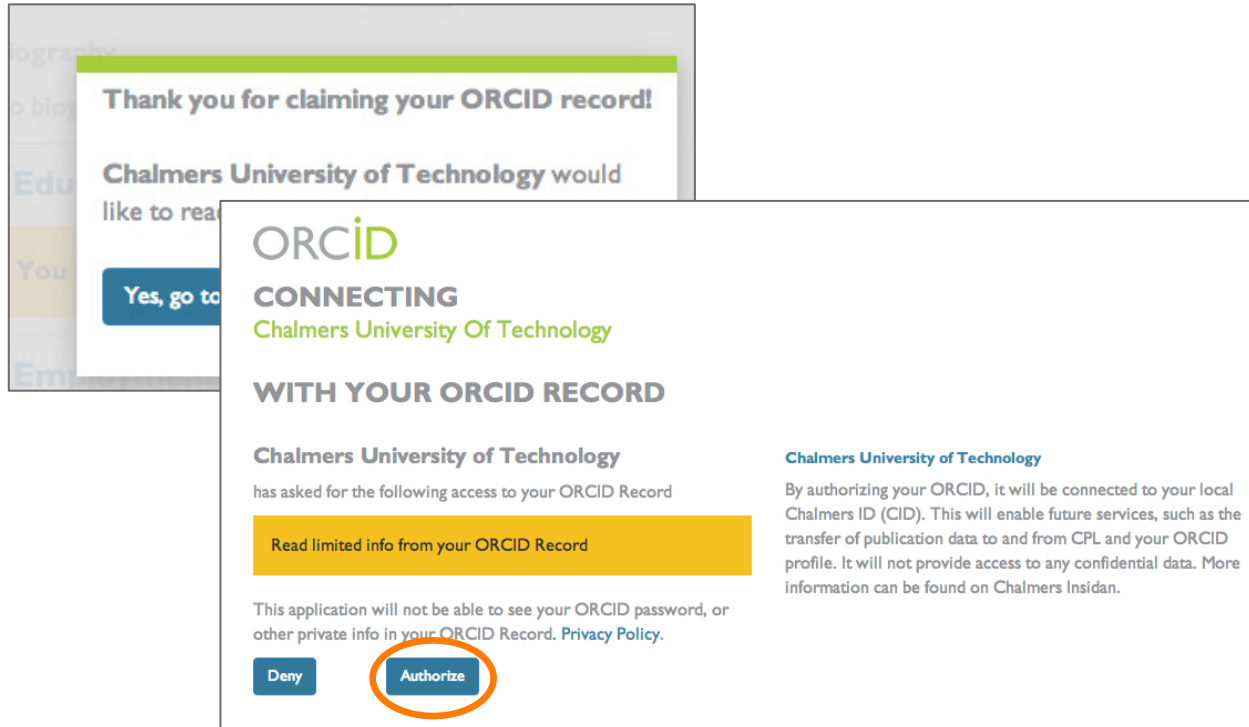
ography

o blog

Edu

You

Employment

Thank you for claiming your ORCID record!

Chalmers University of Technology would like to rea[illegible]

Yes, go to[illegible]

ORCID

CONNECTING
Chalmers University Of Technology

WITH YOUR ORCID RECORD

Chalmers University of Technology
has asked for the following access to your ORCID Record

Read limited info from your ORCID Record

This application will not be able to see your ORCID password, or other private info in your ORCID Record. Privacy Policy.

Deny

Authorize

Chalmers University of Technology

By authorizing your ORCID, it will be connected to your local Chalmers ID (CID). This will enable future services, such as the transfer of publication data to and from CPL and your ORCID profile. It will not provide access to any confidential data. More information can be found on Chalmers Insidan.